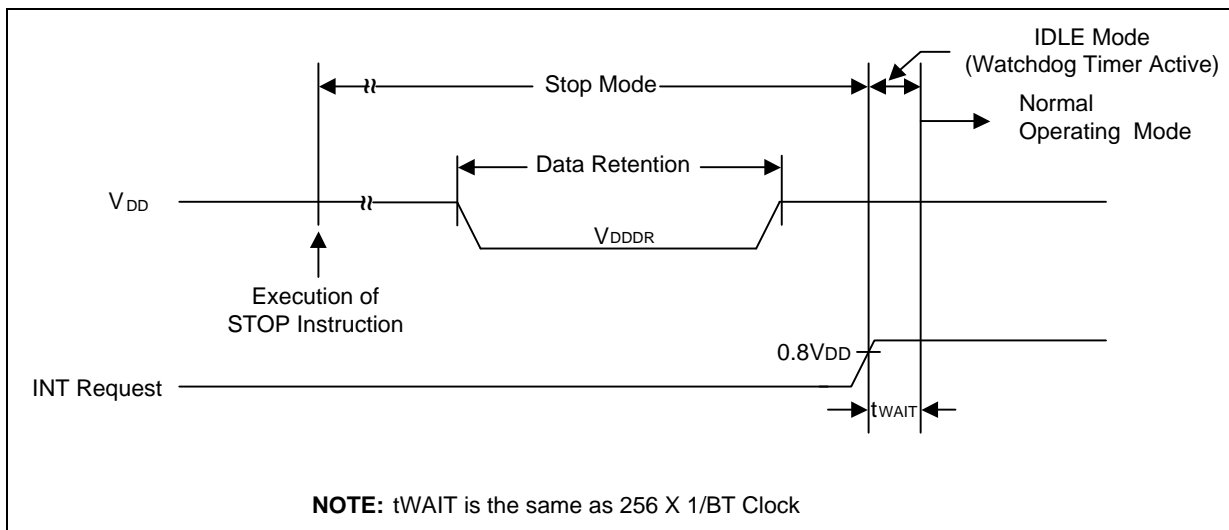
IDLE Mode
(Watchdog Timer Active)

Stop Mode

Normal
Operating Mode

Data Retention

$V_{DD}$

$V_{DDDR}$

Execution of
STOP Instruction

$0.8V_{DD}$

INT Request

$t_{WAIT}$

**NOTE:** tWAIT is the same as 256 X 1/BT Clock